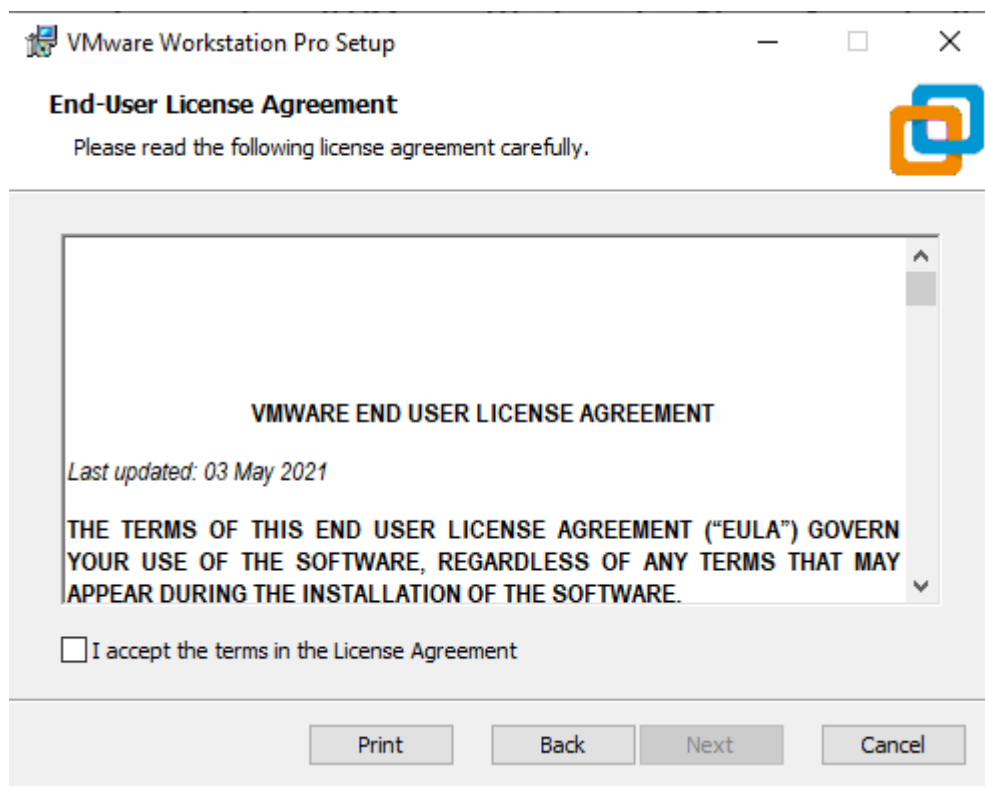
VMware Workstation Pro Setup

End-User License Agreement

Please read the following license agreement carefully.

VMWARE END USER LICENSE AGREEMENT

Last updated: 03 May 2021

THE TERMS OF THIS END USER LICENSE AGREEMENT ("EULA") GOVERN YOUR USE OF THE SOFTWARE, REGARDLESS OF ANY TERMS THAT MAY APPEAR DURING THE INSTALLATION OF THE SOFTWARE.

I accept the terms in the License Agreement

Print Back Next Cancel